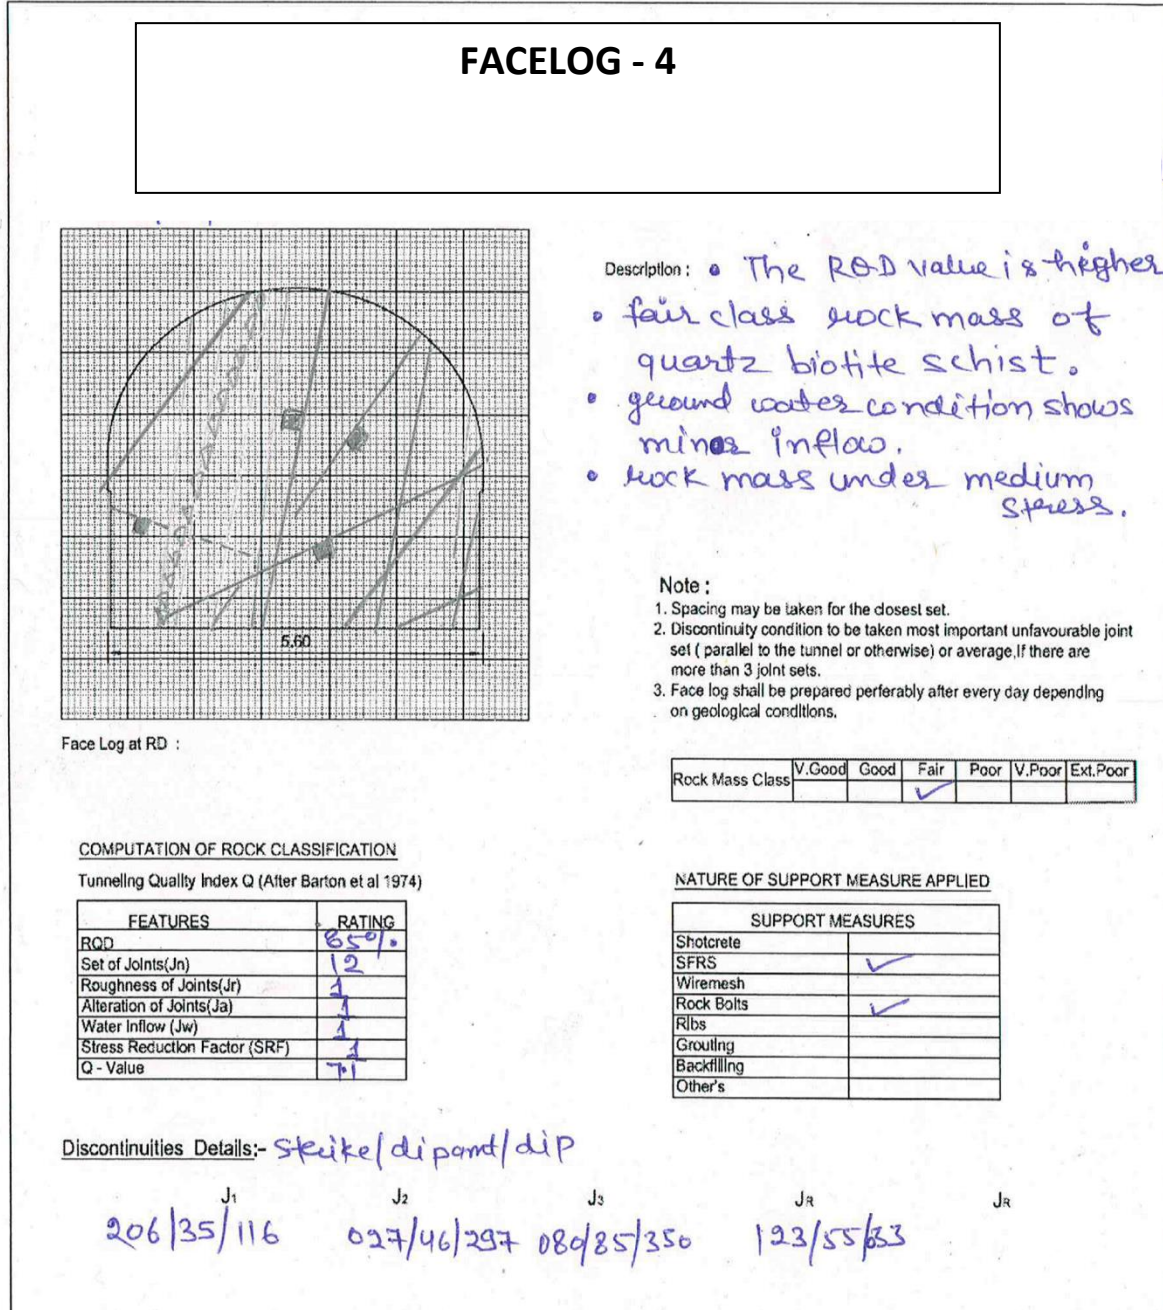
FACELOG - 4

5.60

Face Log at RD :

Description : • The RQD value is higher
• fair class rock mass of quartz biotite schist.
• ground water condition shows minor inflow.
• rock mass under medium stress.

Note :
1. Spacing may be taken for the closest set.
2. Discontinuity condition to be taken most important unfavourable joint set ( parallel to the tunnel or otherwise) or average,If there are more than 3 joint sets.
3. Face log shall be prepared perferably after every day depending on geological conditions.

| Rock Mass Class | V.Good | Good | Fair | Poor | V.Poor | Ext.Poor |
|---|---|---|---|---|---|---|
| | | | ✓ | | | |

COMPUTATION OF ROCK CLASSIFICATION

Tunneling Quality Index Q (After Barton et al 1974)

| FEATURES | RATING |
|---|---|
| RQD | 85% |
| Set of Joints(Jn) | 12 |
| Roughness of Joints(Jr) | 1 |
| Alteration of Joints(Ja) | 1 |
| Water Inflow (Jw) | 1 |
| Stress Reduction Factor (SRF) | 1 |
| Q - Value | 7.1 |

NATURE OF SUPPORT MEASURE APPLIED

| SUPPORT MEASURES | |
|---|---|
| Shotcrete | |
| SFRS | ✓ |
| Wiremesh | |
| Rock Bolts | ✓ |
| Ribs | |
| Grouting | |
| Backfilling | |
| Other's | |

Discontinuities Details:- Strike/dip and/dip

J1 206/35/116
J2 027/46/297
J3 080/85/350
JR 123/55/33
JR